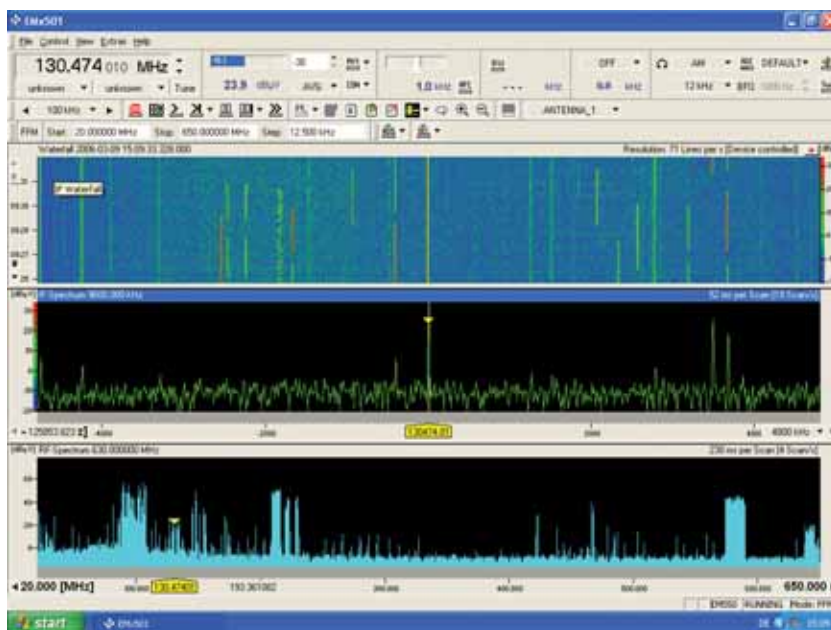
EM501

File Control View Extras Help

130.474 010 MHz

unknown unknown Tune

23.9 dBµV

AVG ON

1.0 kHz

OFF

AM DEFAULT

12 kHz BFO

100 kHz

ANTENNA_1

FFM Start 20.000000 MHz Stop 650.000000 MHz Step 12.500 kHz

Waterfall 2006-03-09 15:09:33.228.000

Resolution: 11 Lines per s (Device controlled)

IF Waterfall

IF Spectrum 9000.000 kHz

52 ms per Scan [18 Scan/s]

125853.623

-4000

-2000

130474.01

2000

4000 kHz

RF Spectrum 630.000000 MHz

230 ms per Scan [4 Scan/s]

20.000 [MHz]

130.47401

150.361082

200.000

300.000

400.000

500.000

650.000

EM550 RUNNING Mode: FFM

start

EM501